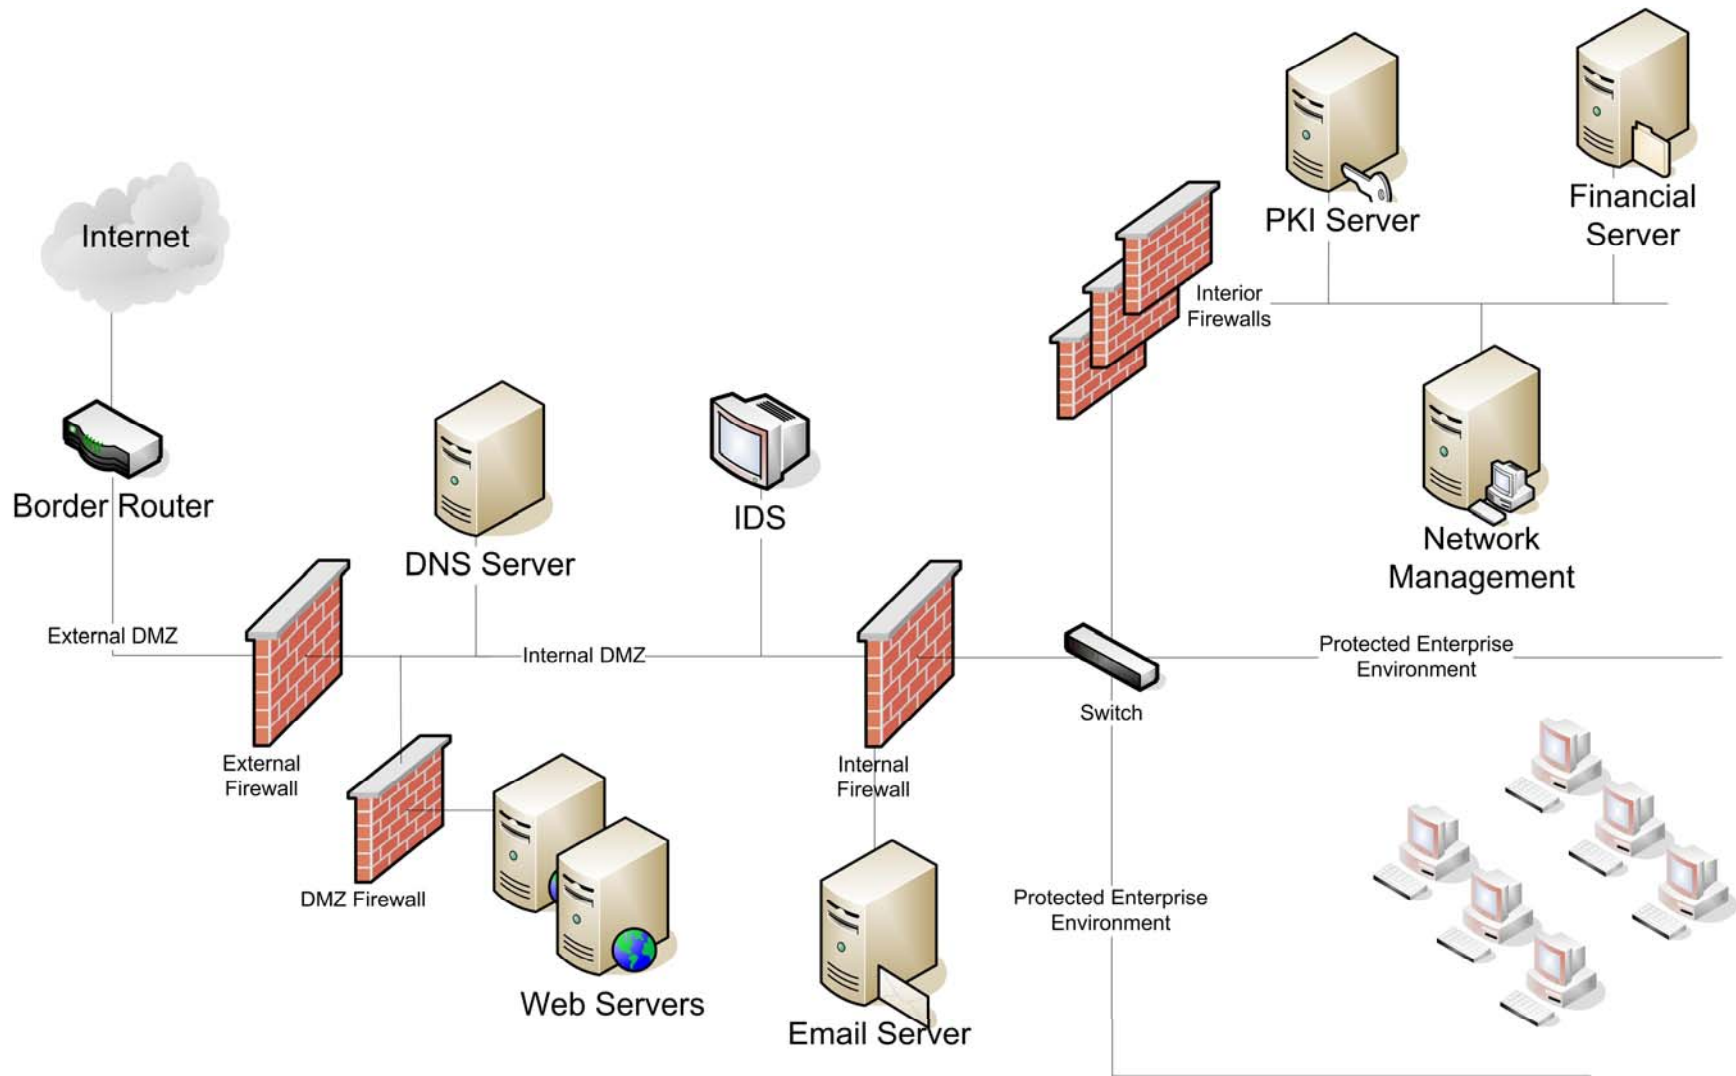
Internet

Border Router

External DMZ

External Firewall

DMZ Firewall

DNS Server

Internal DMZ

Web Servers

IDS

Internal Firewall

Email Server

Interior Firewalls

PKI Server

Financial Server

Network Management

Switch

Protected Enterprise Environment

Protected Enterprise Environment